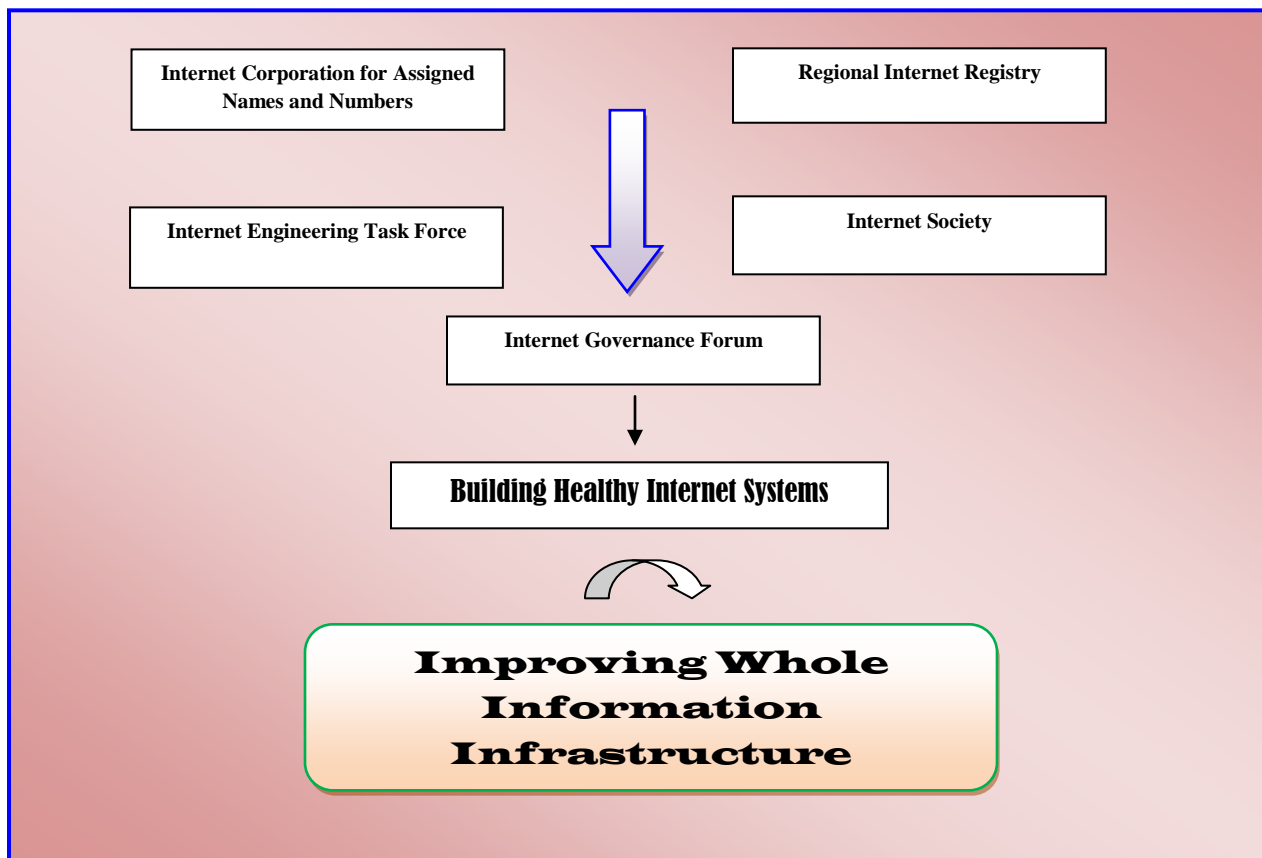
Internet Corporation for Assigned Names and Numbers

Regional Internet Registry

Internet Engineering Task Force

Internet Society

Internet Governance Forum

Building Healthy Internet Systems

Improving Whole Information Infrastructure